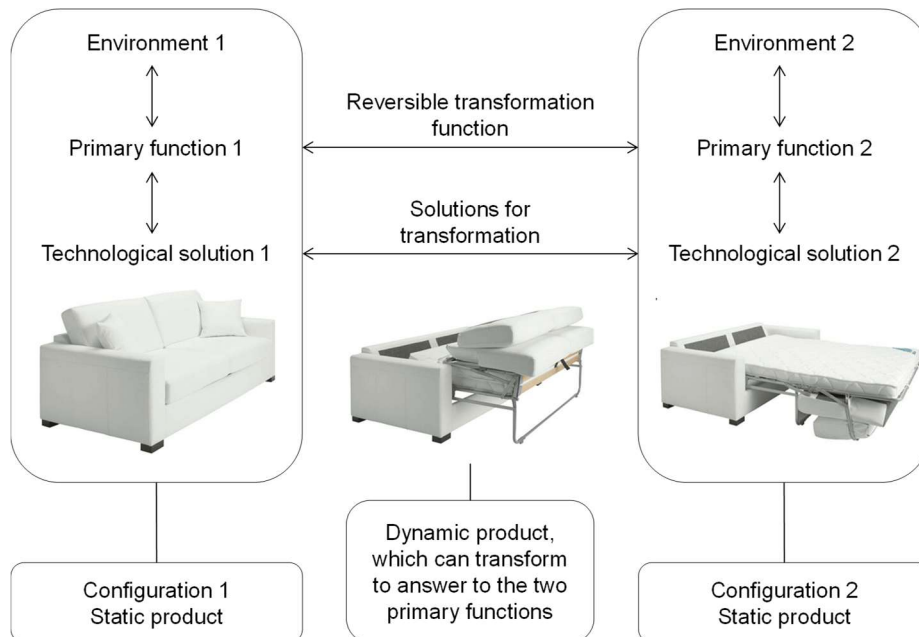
Environment 1

Primary function 1

Technological solution 1

Reversible transformation function

Solutions for transformation

Environment 2

Primary function 2

Technological solution 2

Configuration 1
Static product

Dynamic product, which can transform to answer to the two primary functions

Configuration 2
Static product